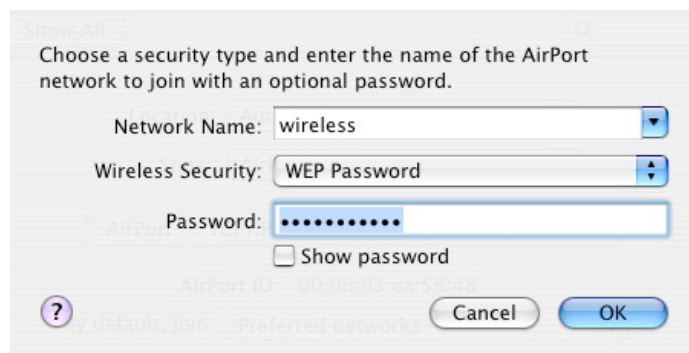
Show All

Choose a security type and enter the name of the AirPort network to join with an optional password.

Network Name: wireless

Wireless Security: WEP Password

Password: •••••••••••

Show password

AirPort ID: 00:0d:93:ea:58:48

?

Cancel

OK

By default, join: Preferred networks